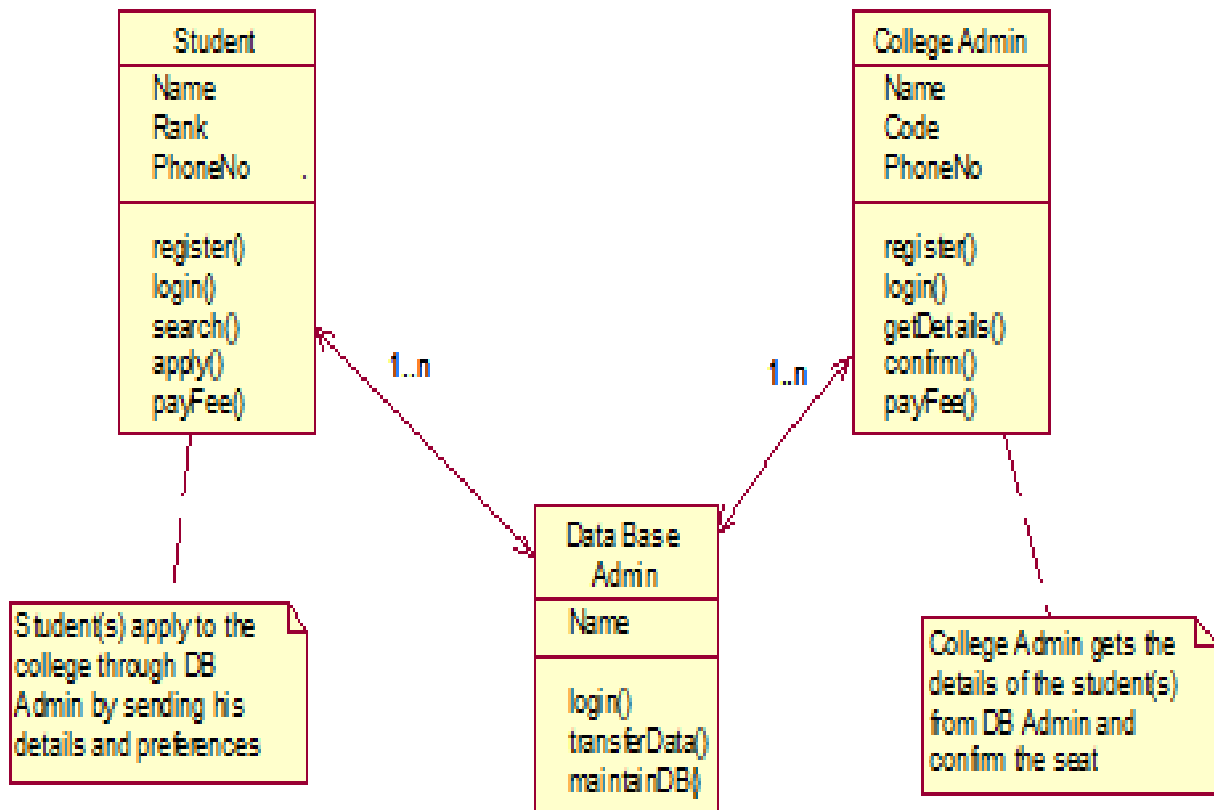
Student

Name
Rank
PhoneNo

register()
login()
search()
apply()
payFee()

1..n

1..n

College Admin

Name
Code
PhoneNo

register()
login()
getDetails()
confirm()
payFee()

Data Base Admin

Name

login()
transferData()
maintainDB()

Student(s) apply to the college through DB Admin by sending his details and preferences

College Admin gets the details of the student(s) from DB Admin and confirm the seat